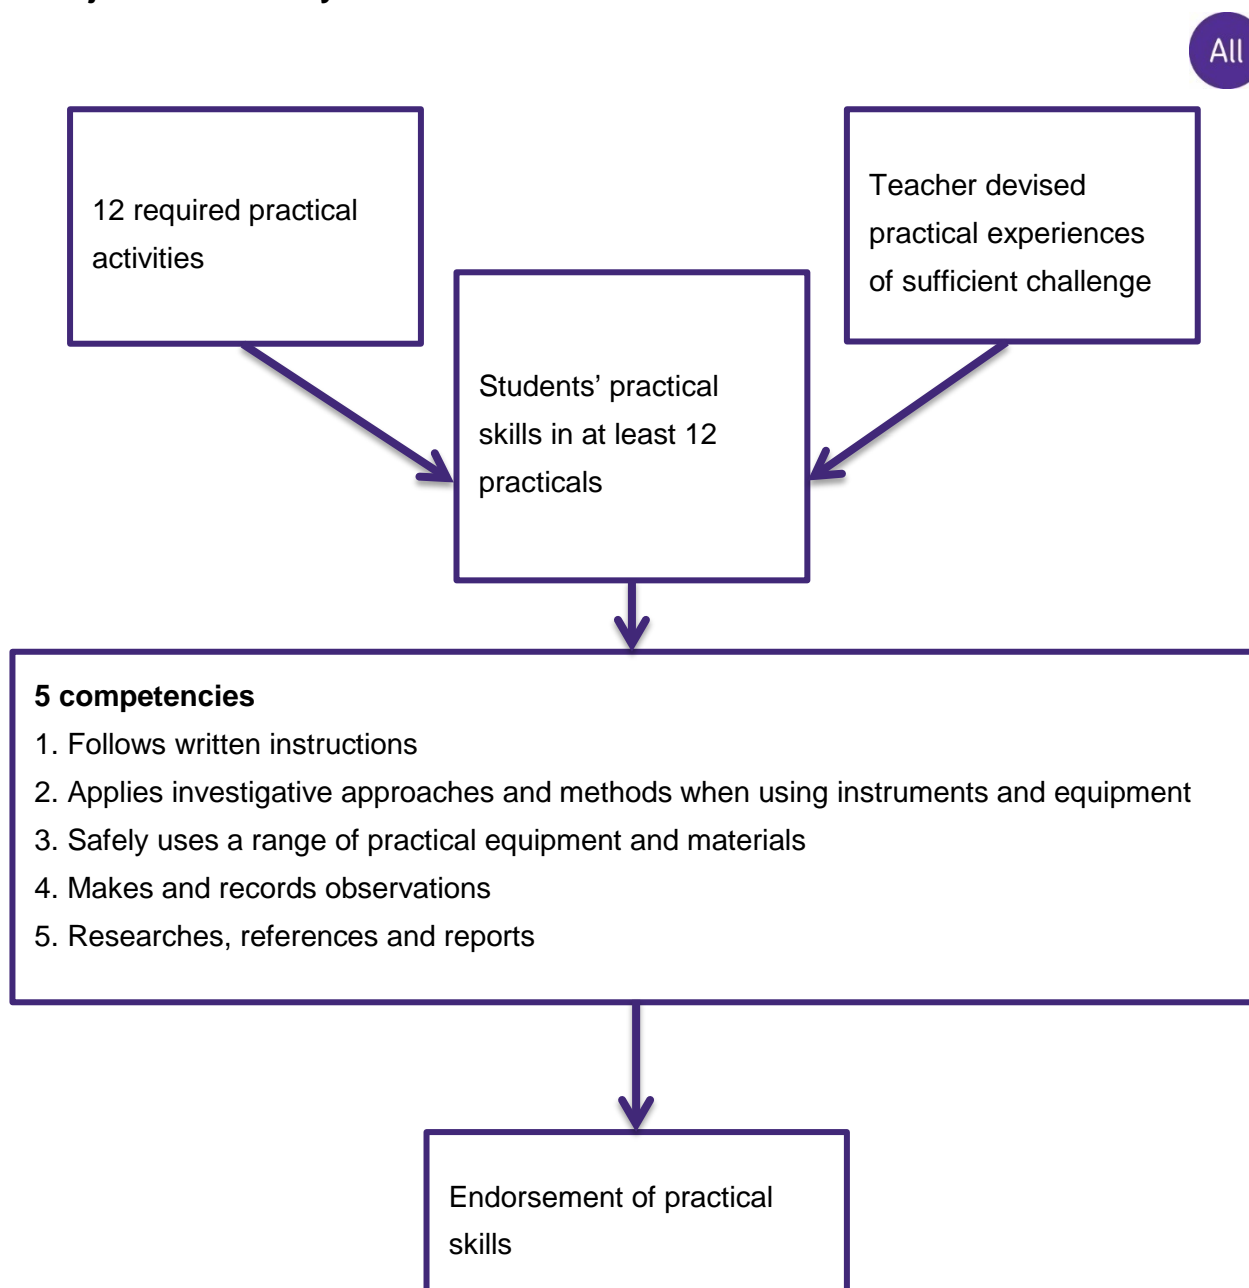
All

12 required practical activities

Teacher devised practical experiences of sufficient challenge

Students' practical skills in at least 12 practicals

**5 competencies**
1. Follows written instructions
2. Applies investigative approaches and methods when using instruments and equipment
3. Safely uses a range of practical equipment and materials
4. Makes and records observations
5. Researches, references and reports

Endorsement of practical skills